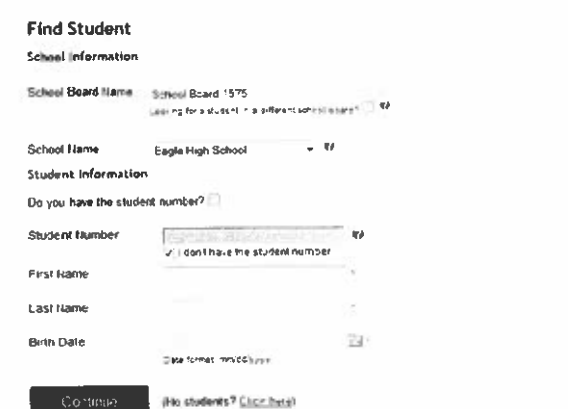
Find Student

School Information

School Board Name School Board 1575

Looking for a student in a different school board?

School Name Eagle High School

Student Information

Do you have the student number?

Student Number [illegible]

I don't have the student number

First Name

Last Name

Birth Date

Date format: mm/dd/yyyy

Continue

(No students? Click here)